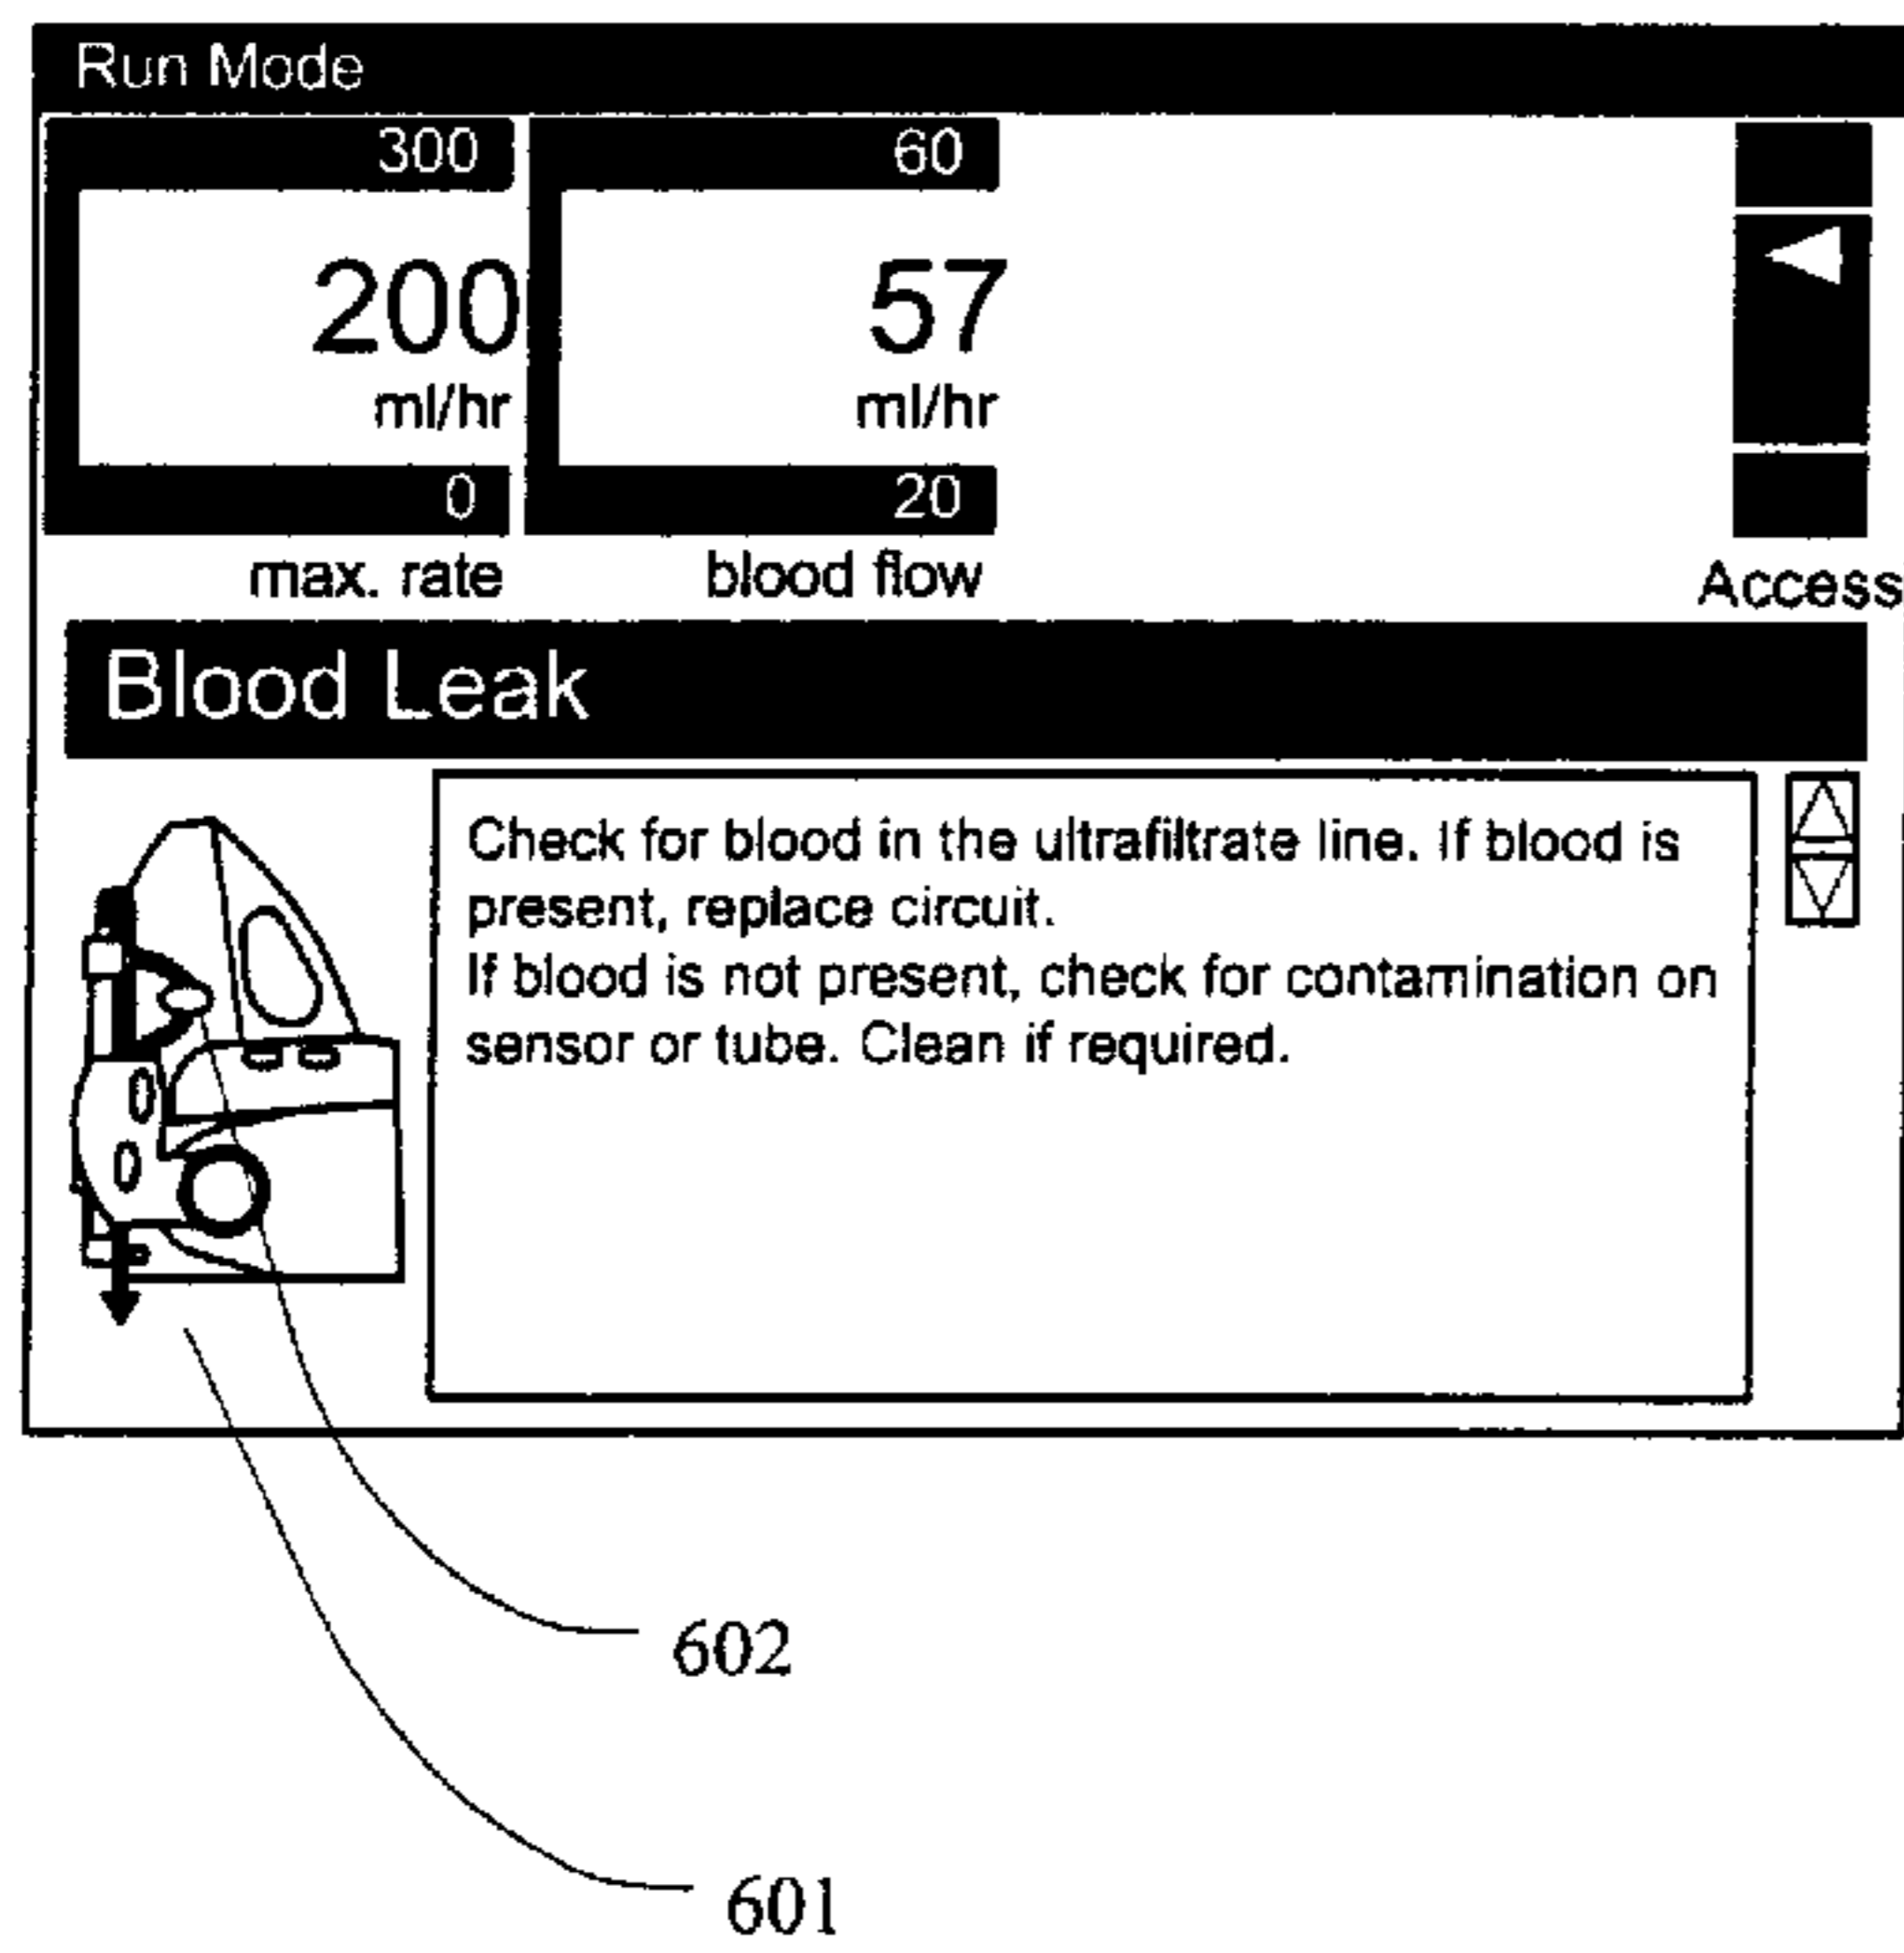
Run Mode

300
200
ml/hr
0
max. rate

60
57
ml/hr
20
blood flow

Access

Blood Leak

Check for blood in the ultrafiltrate line. If blood is present, replace circuit.
If blood is not present, check for contamination on sensor or tube. Clean if required.

602

601